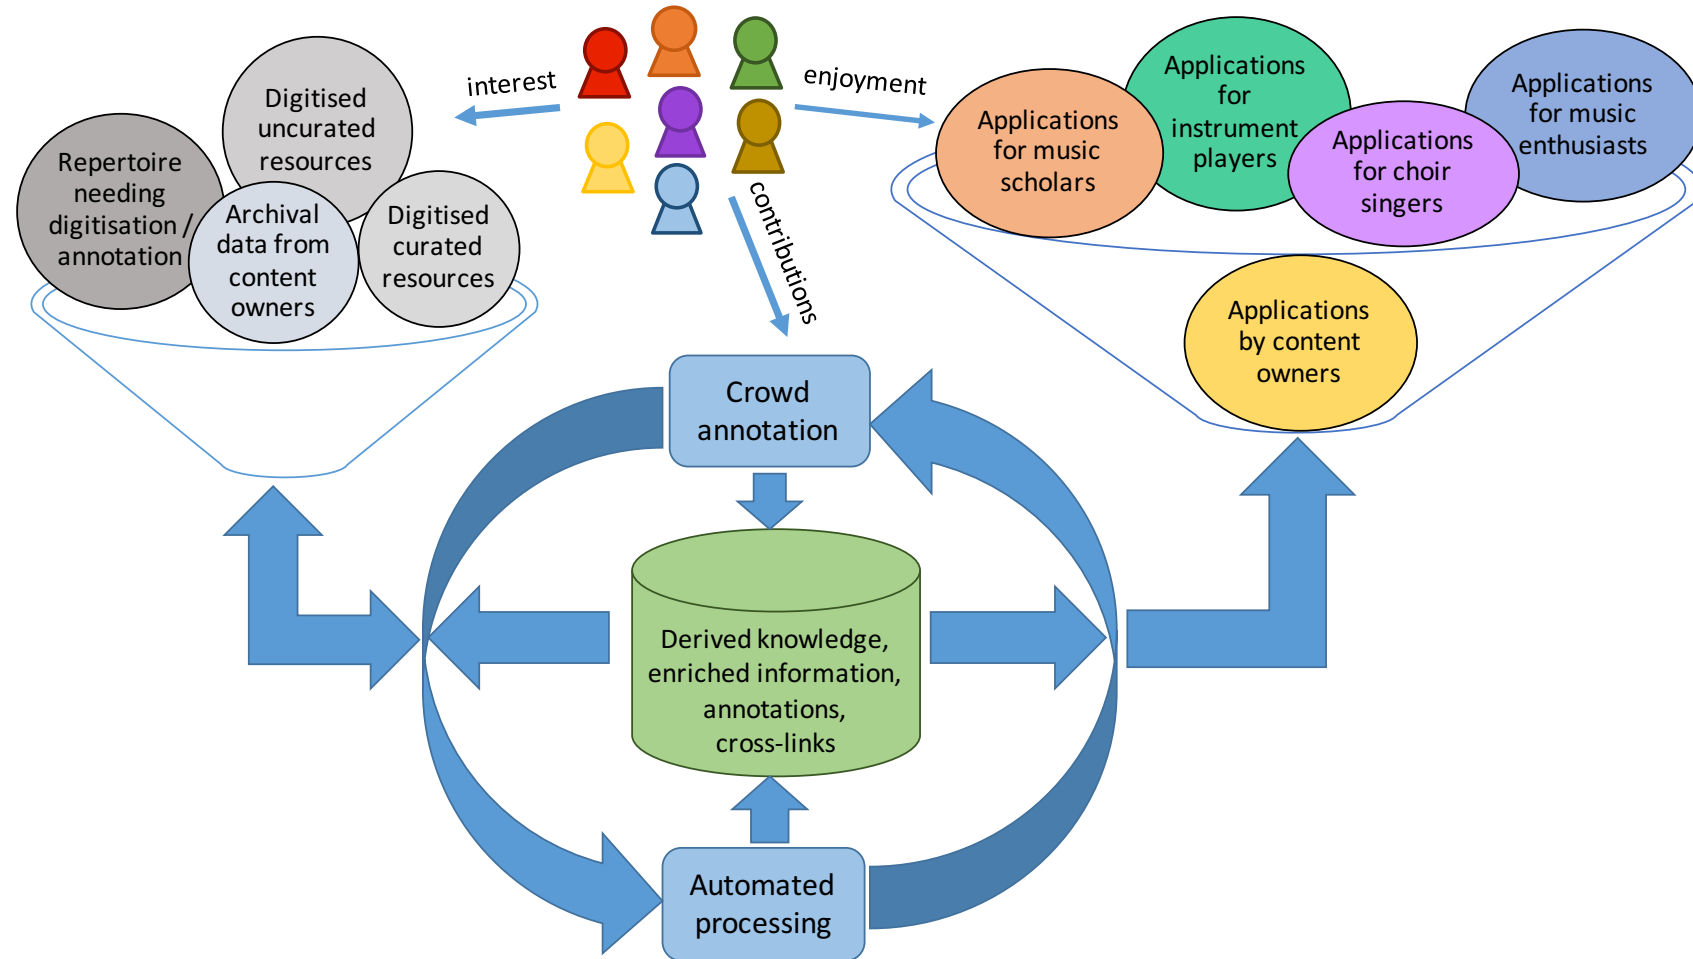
interest

enjoyment

contributions

Digitised uncurated resources

Repertoire needing digitisation / annotation

Archival data from content owners

Digitised curated resources

Applications for music scholars

Applications for instrument players

Applications for choir singers

Applications for music enthusiasts

Applications by content owners

Crowd annotation

Derived knowledge, enriched information, annotations, cross-links

Automated processing